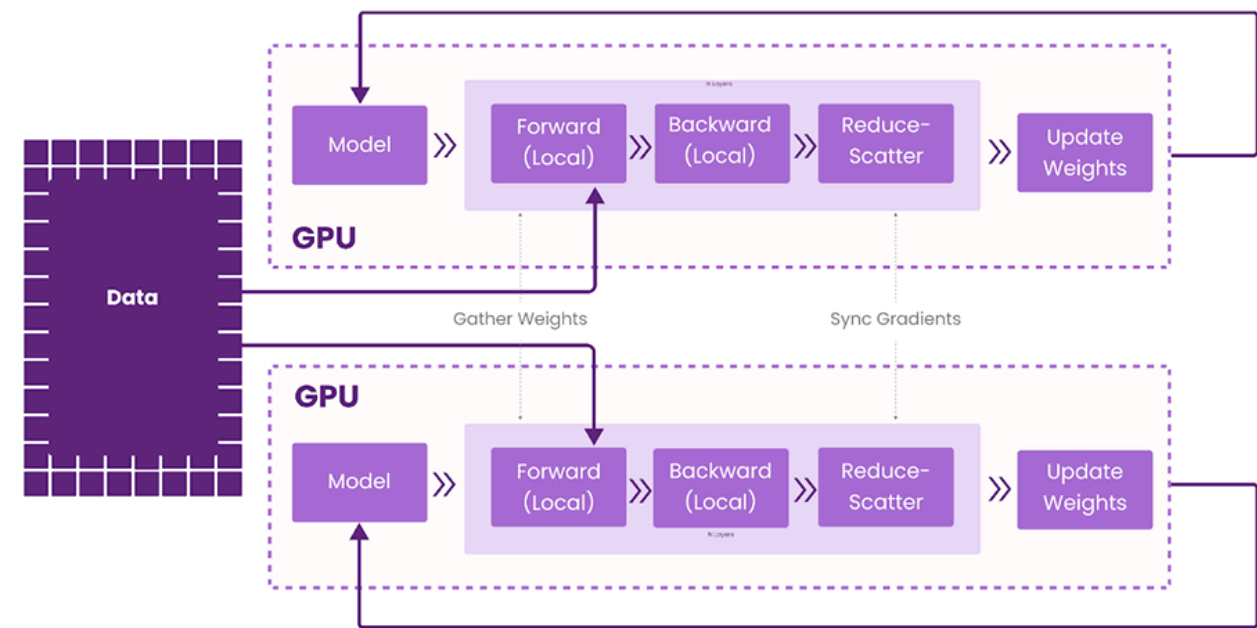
N Layers

Model

Forward (Local)

Backward (Local)

Reduce-Scatter

Update Weights

GPU

Data

Gather Weights

Sync Gradients

GPU

Model

Forward (Local)

Backward (Local)

Reduce-Scatter

Update Weights

N Layers